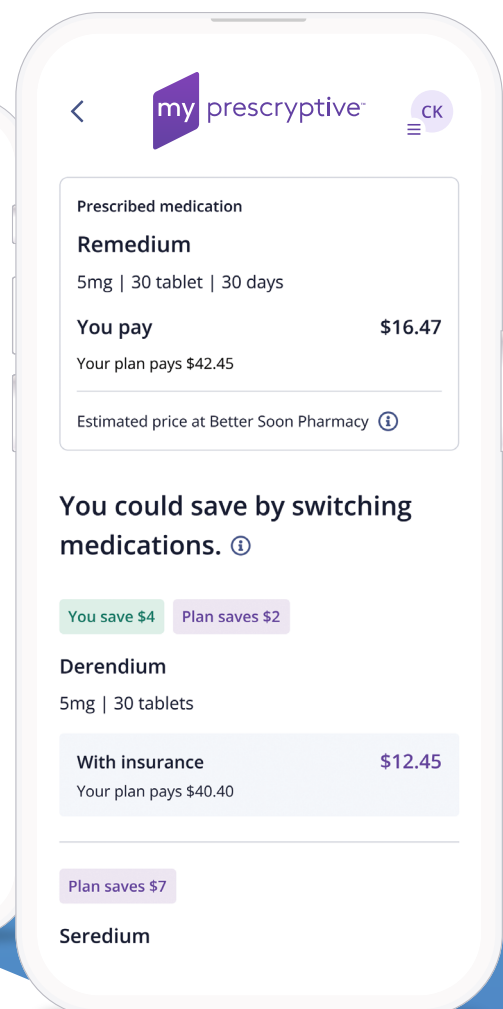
my prescryptive™

CK

Prescribed medication

Remedium

5mg | 30 tablet | 30 days

You pay $16.47

Your plan pays $42.45

Estimated price at Better Soon Pharmacy

You could save by switching medications.

You save $4 Plan saves $2

Derendium

5mg | 30 tablets

With insurance $12.45

Your plan pays $40.40

Plan saves $7

Seredium